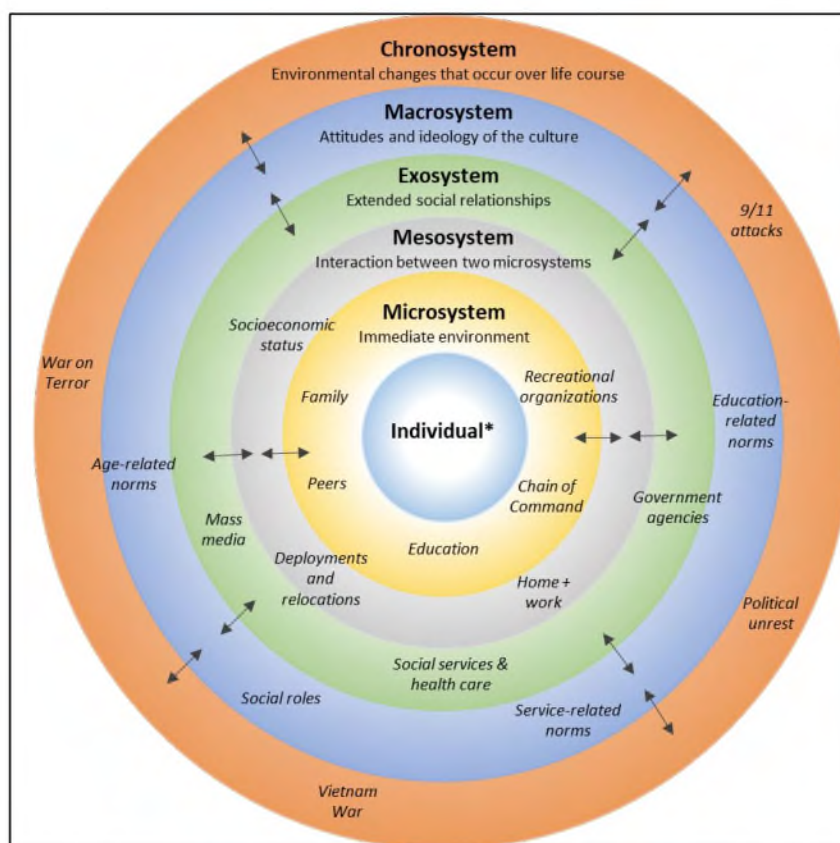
Chronosystem
Environmental changes that occur over life course

Macrosystem
Attitudes and ideology of the culture

Exosystem
Extended social relationships

Mesosystem
Interaction between two microsystems

Microsystem
Immediate environment

Individual*

9/11 attacks

War on Terror

Socioeconomic status

Family

Recreational organizations

Education-related norms

Age-related norms

Peers

Chain of Command

Government agencies

Mass media

Deployments and relocations

Education

Home + work

Political unrest

Social services & health care

Social roles

Service-related norms

Vietnam War